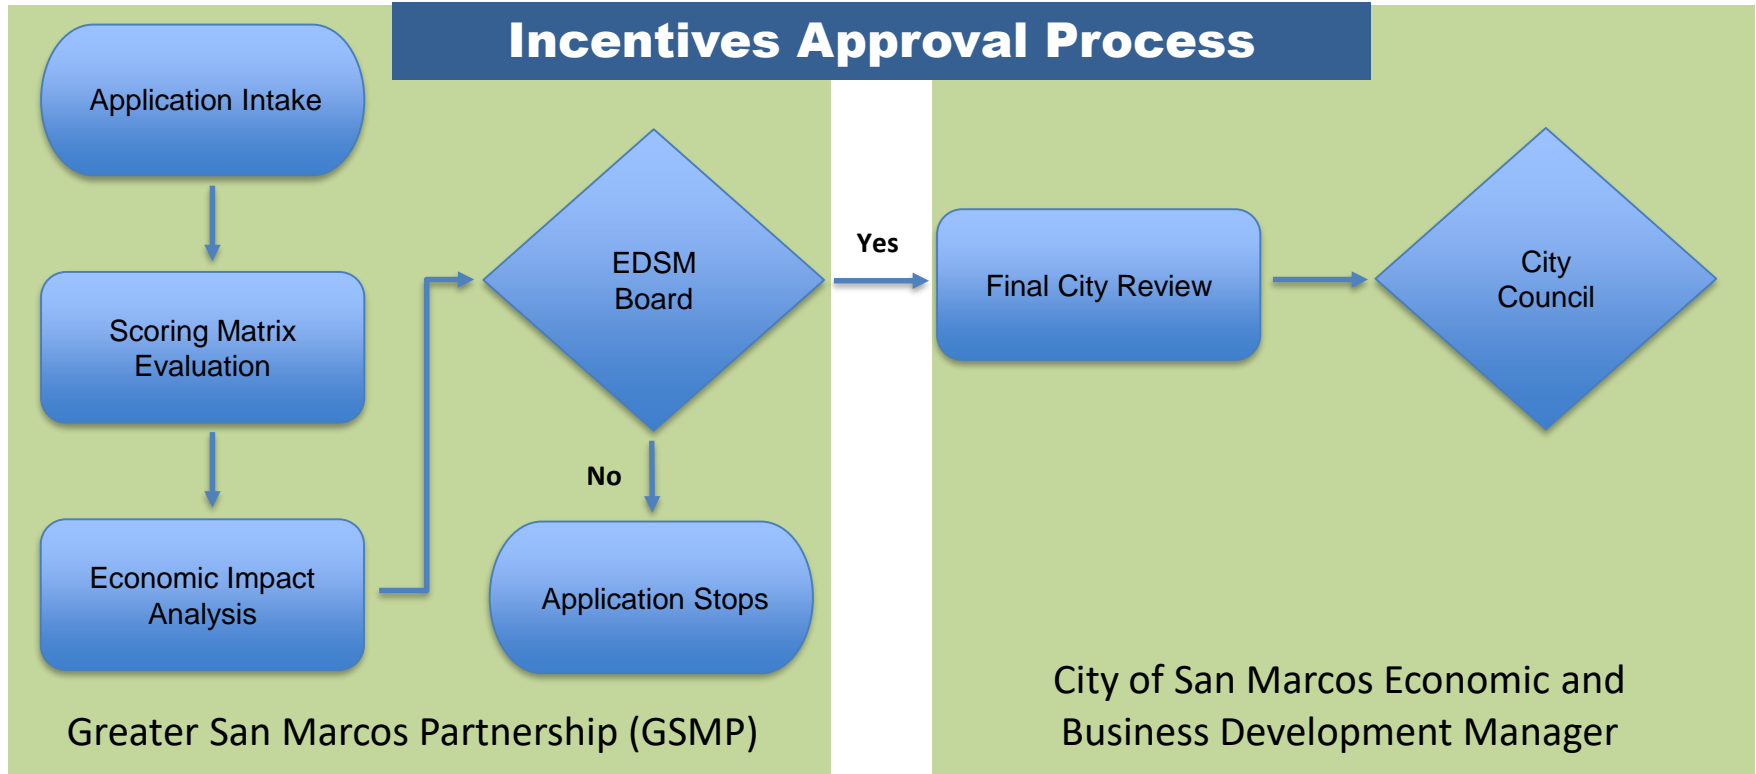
Incentives Approval Process

Application Intake

Scoring Matrix Evaluation

Economic Impact Analysis

EDSM Board

No

Application Stops

Greater San Marcos Partnership (GSMP)

Yes

Final City Review

City Council

City of San Marcos Economic and Business Development Manager